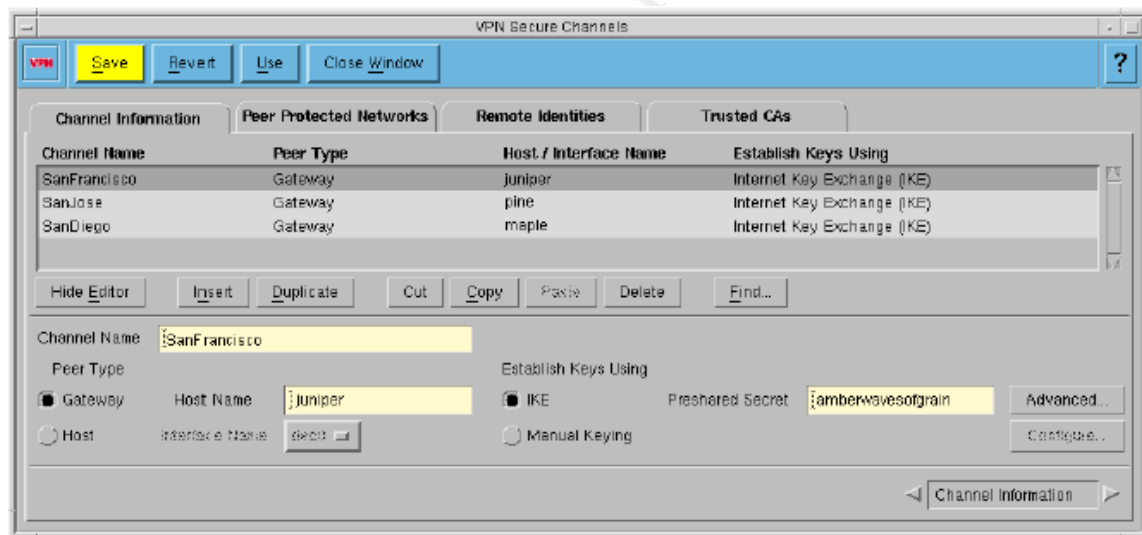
VPN Secure Channels

VPN Save Revert Use Close Window ?

Channel Information | Peer Protected Networks | Remote Identities | Trusted CAs

| Channel Name | Peer Type | Host / Interface Name | Establish Keys Using |
|---|---|---|---|
| SanFrancisco | Gateway | juniper | Internet Key Exchange (IKE) |
| SanJose | Gateway | pine | Internet Key Exchange (IKE) |
| SanDiego | Gateway | maple | Internet Key Exchange (IKE) |

Hide Editor Insert Duplicate Cut Copy Paste Delete Find...

Channel Name SanFrancisco

Peer Type

Gateway Host Name juniper

Host Interface Name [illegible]

Establish Keys Using

IKE Preshared Secret amberwavesofgrain Advanced...

Manual Keying Configure...

Channel Information